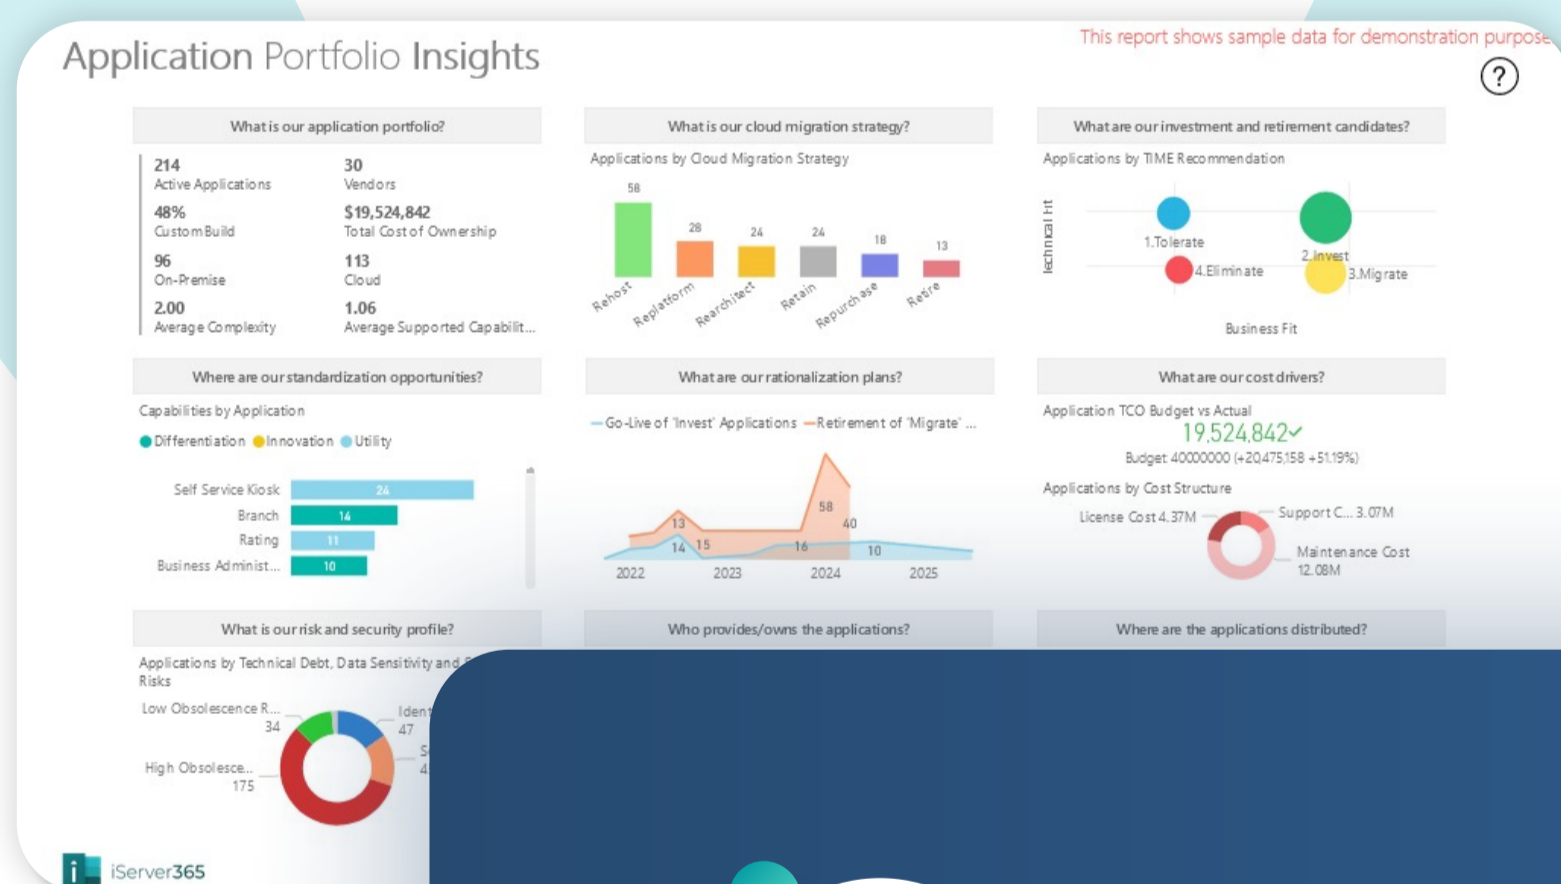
Application Portfolio Insights

This report shows sample data for demonstration purpose

?

What is our application portfolio?

214
Active Applications

30
Vendors

48%
Custom Build

$19,524,842
Total Cost of Ownership

96
On-Premise

113
Cloud

2.00
Average Complexity

1.06
Average Supported Capabilit...

What is our cloud migration strategy?

Applications by Cloud Migration Strategy

58 28 24 24 18 13

Rehost Replatform Rearchitect Retain Repurchase Retire

What are our investment and retirement candidates?

Applications by TIME Recommendation

Technical Fit

1.Tolerate
2.Invest
4.Eliminate
3.Migrate

Business Fit

Where are our standardization opportunities?

Capabilities by Application

Differentiation Innovation Utility

Self Service Kiosk 24
Branch 14
Rating 11
Business Administ... 10

What are our rationalization plans?

Go-Live of 'Invest' Applications Retirement of 'Migrate' ...

13 14 15 58 40 16 10

2022 2023 2024 2025

What are our cost drivers?

Application TCO Budget vs Actual

19,524,842✓

Budget 40000000 (+20,475,158 +51.19%)

Applications by Cost Structure

License Cost 4.37M
Support C... 3.07M
Maintenance Cost 12.08M

What is our risk and security profile?

Applications by Technical Debt, Data Sensitivity and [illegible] Risks

Low Obsolescence R... 34
High Obsolesce... 175
Iden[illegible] 47
S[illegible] 4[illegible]

Who provides/owns the applications?

Where are the applications distributed?

iServer365